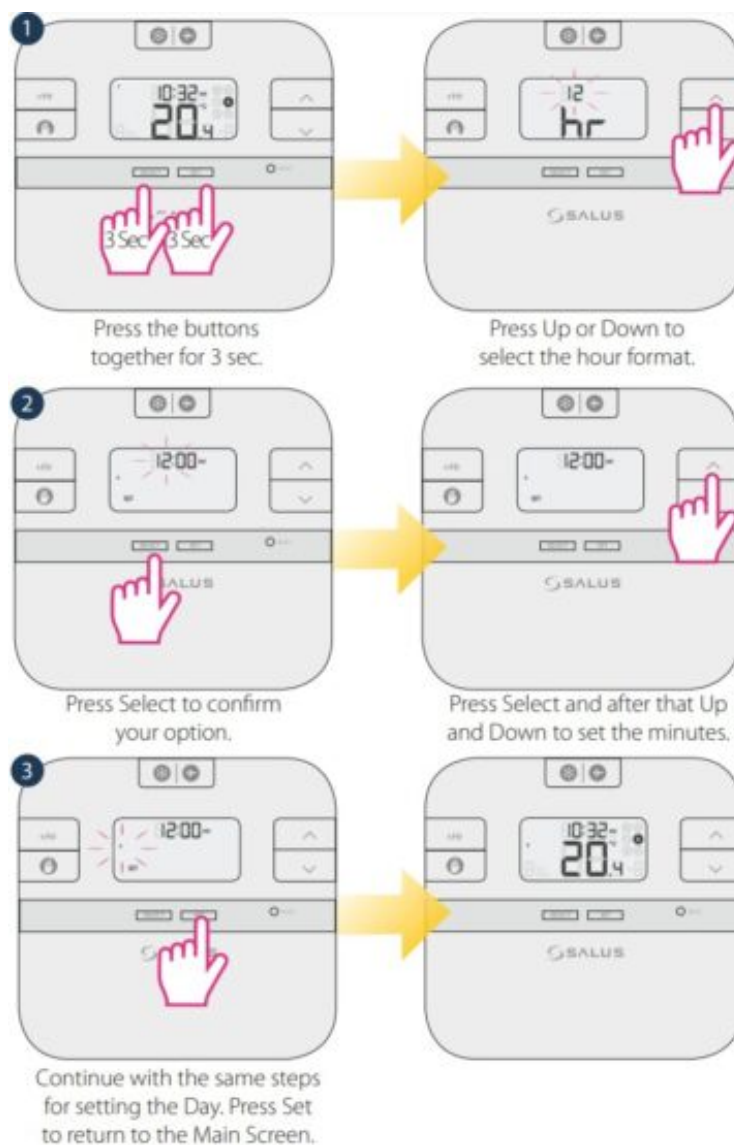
1

10:32

20.4

3 Sec 3 Sec

Press the buttons together for 3 sec.

12

hr

SALUS

Press Up or Down to select the hour format.

2

12:00

SALUS

Press Select to confirm your option.

12:00

SALUS

Press Select and after that Up and Down to set the minutes.

3

12:00

10:32

20.4

SALUS

Continue with the same steps for setting the Day. Press Set to return to the Main Screen.